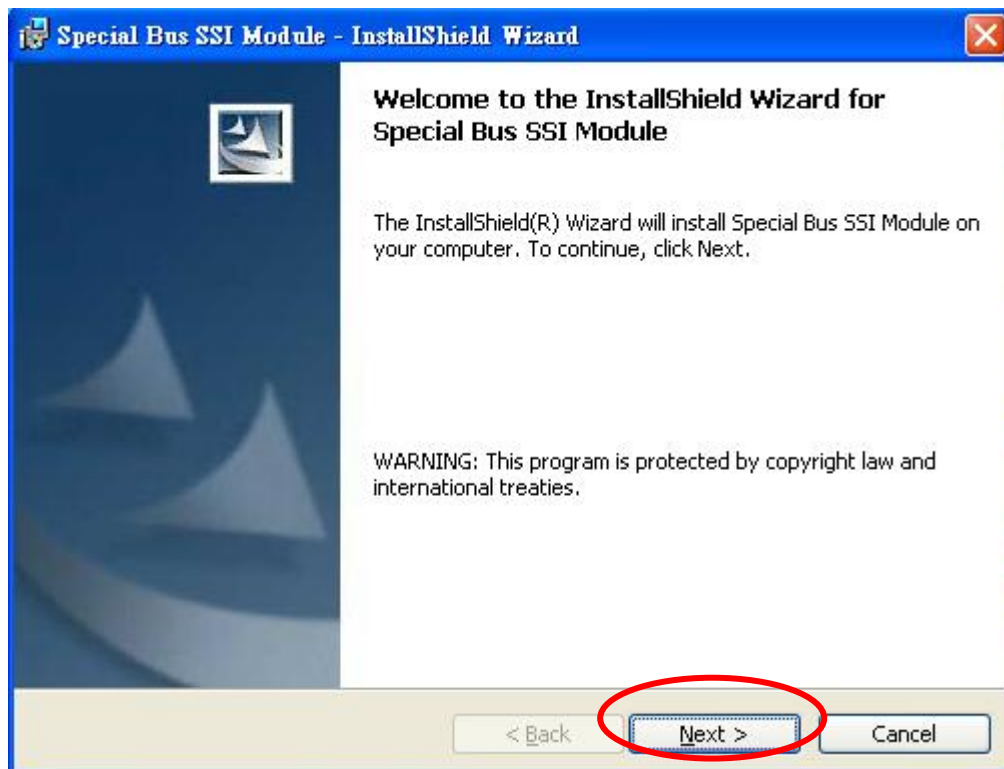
Special Bus SSI Module - InstallShield Wizard

Welcome to the InstallShield Wizard for Special Bus SSI Module

The InstallShield(R) Wizard will install Special Bus SSI Module on your computer. To continue, click Next.

WARNING: This program is protected by copyright law and international treaties.

< Back

Next >

Cancel